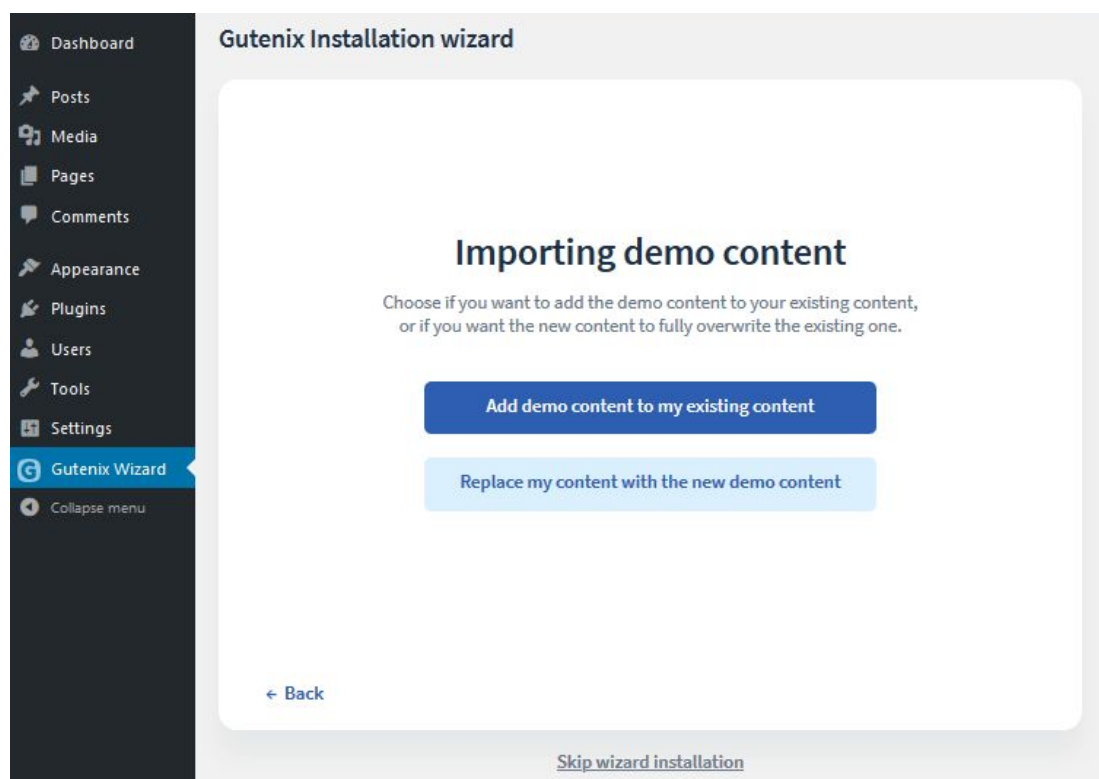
Dashboard
Posts
Media
Pages
Comments
Appearance
Plugins
Users
Tools
Settings
Gutenix Wizard
Collapse menu

Gutenix Installation wizard

Importing demo content

Choose if you want to add the demo content to your existing content, or if you want the new content to fully overwrite the existing one.

Add demo content to my existing content

Replace my content with the new demo content

← Back

Skip wizard installation